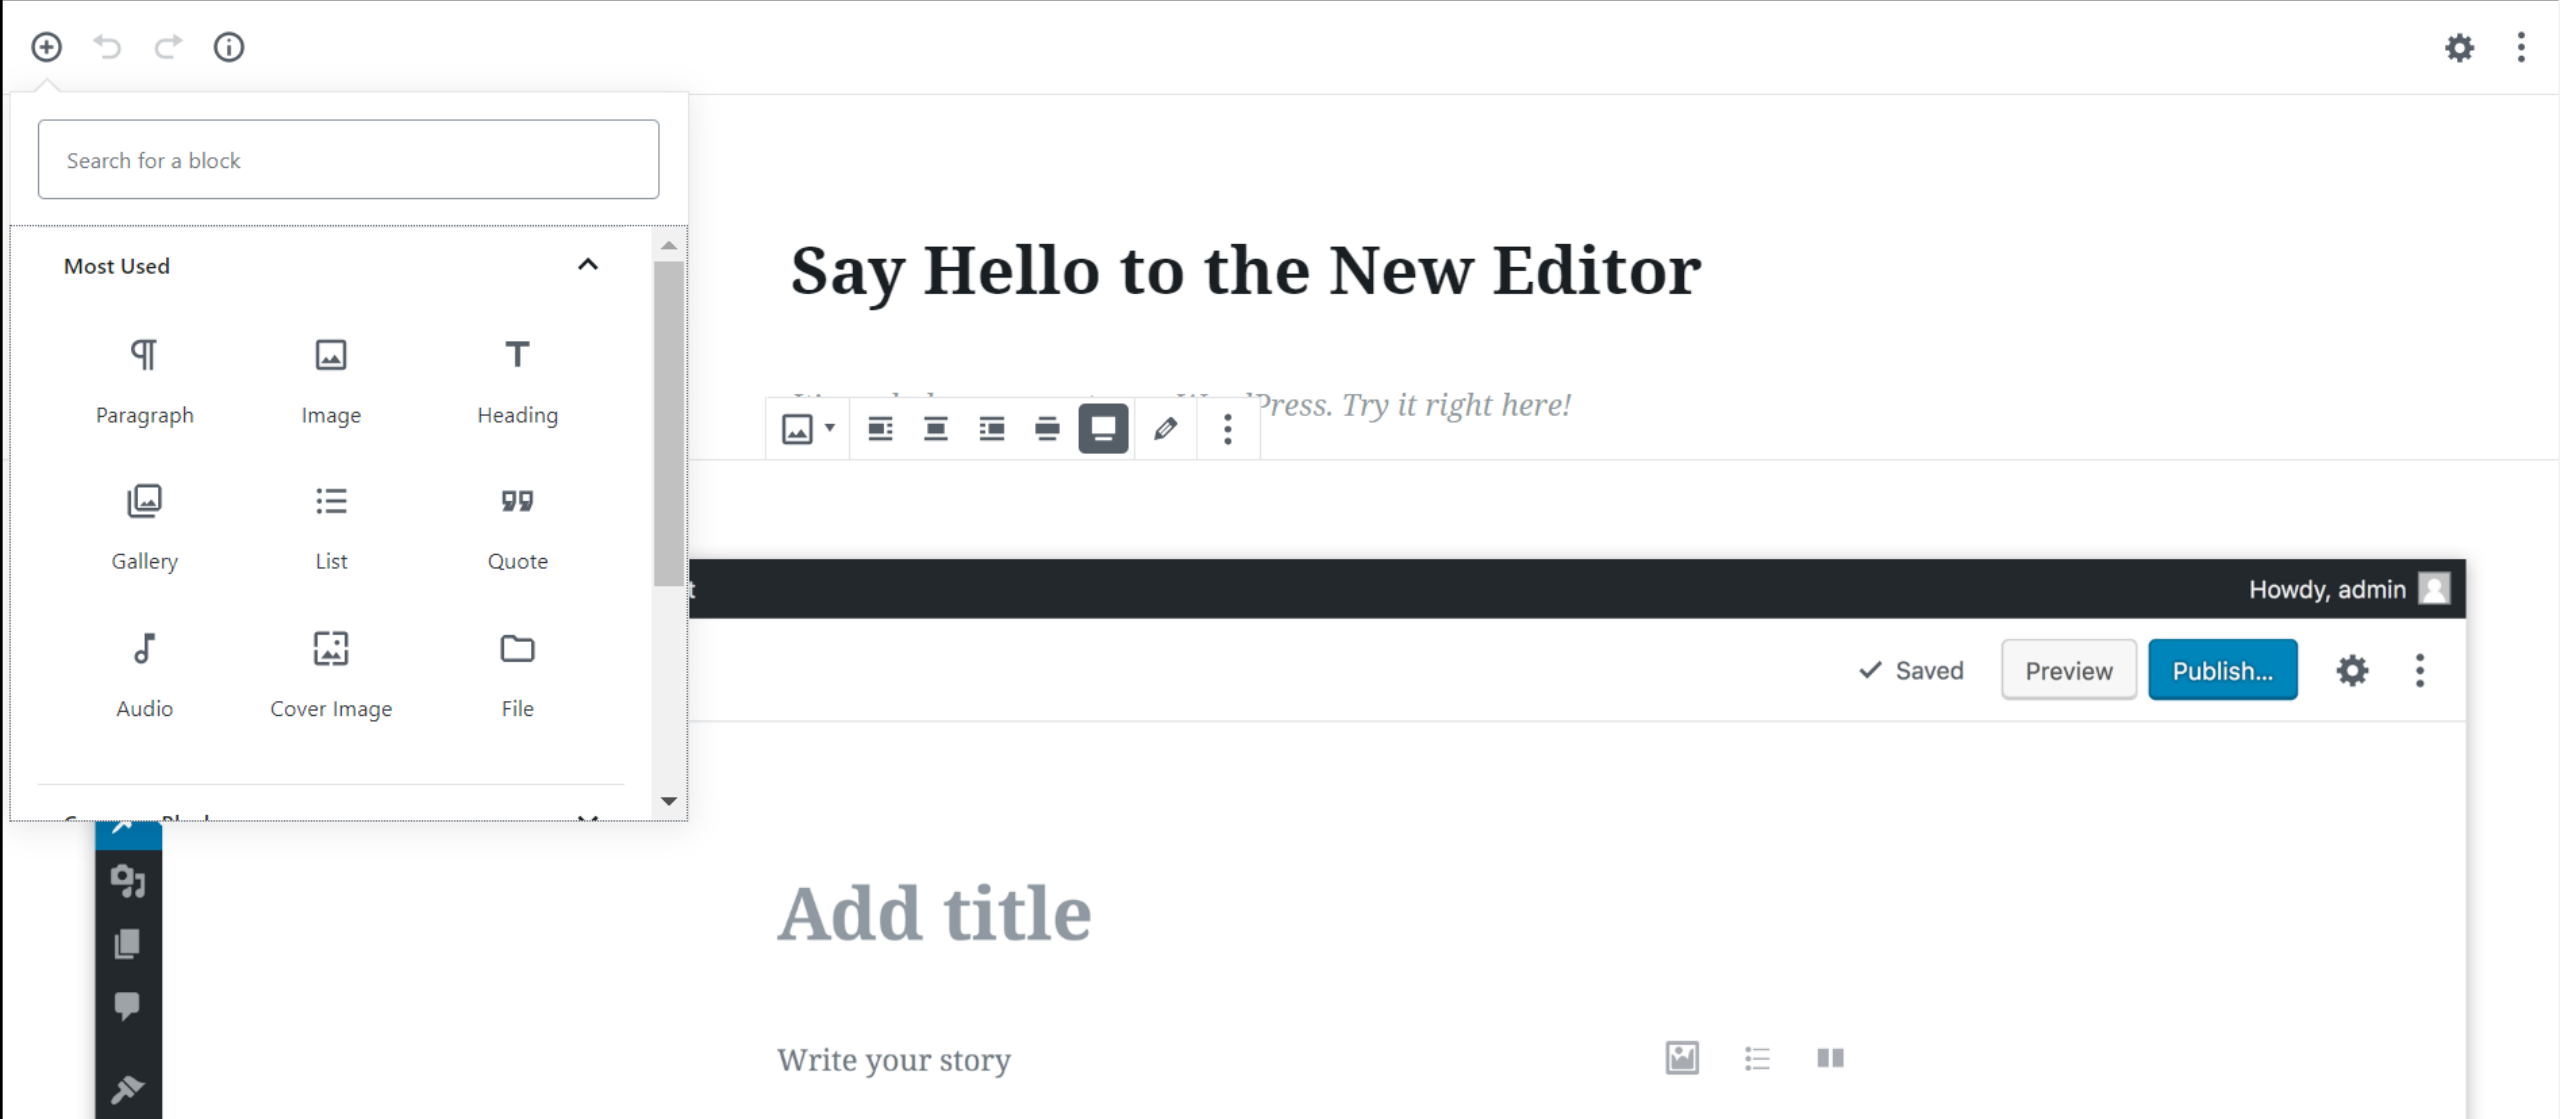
Search for a block

Most Used

Paragraph

Image

Heading

Gallery

List

Quote

Audio

Cover Image

File

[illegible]

Say Hello to the New Editor

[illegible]Press. Try it right here!

Howdy, admin

Saved

Preview

Publish...

Add title

Write your story